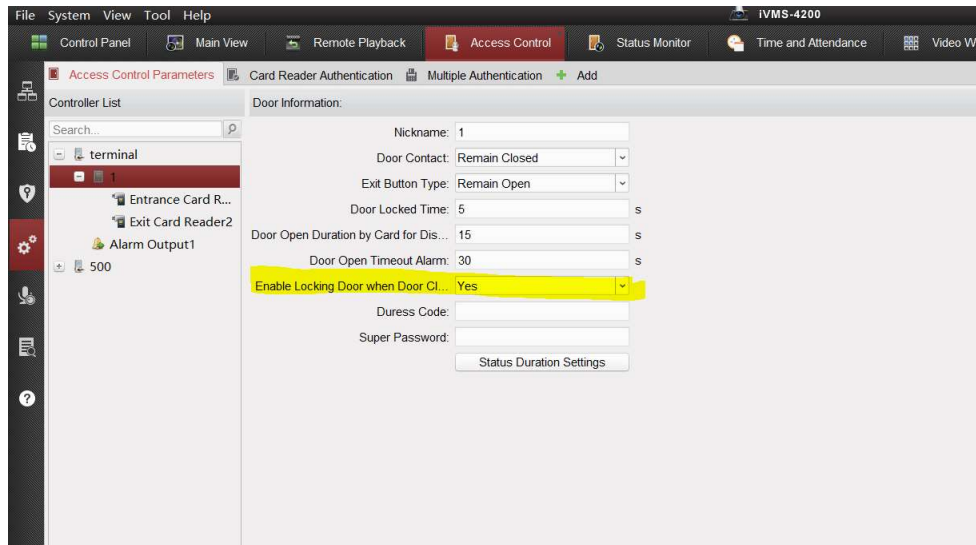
File System View Tool Help

iVMS-4200

Control Panel Main View Remote Playback Access Control Status Monitor Time and Attendance Video W

Access Control Parameters Card Reader Authentication Multiple Authentication Add

Controller List

Search...

terminal

1

Entrance Card R...

Exit Card Reader2

Alarm Output1

500

Door Information:

Nickname: 1

Door Contact: Remain Closed

Exit Button Type: Remain Open

Door Locked Time: 5 s

Door Open Duration by Card for Dis... 15 s

Door Open Timeout Alarm: 30 s

Enable Locking Door when Door Cl... Yes

Duress Code:

Super Password:

Status Duration Settings